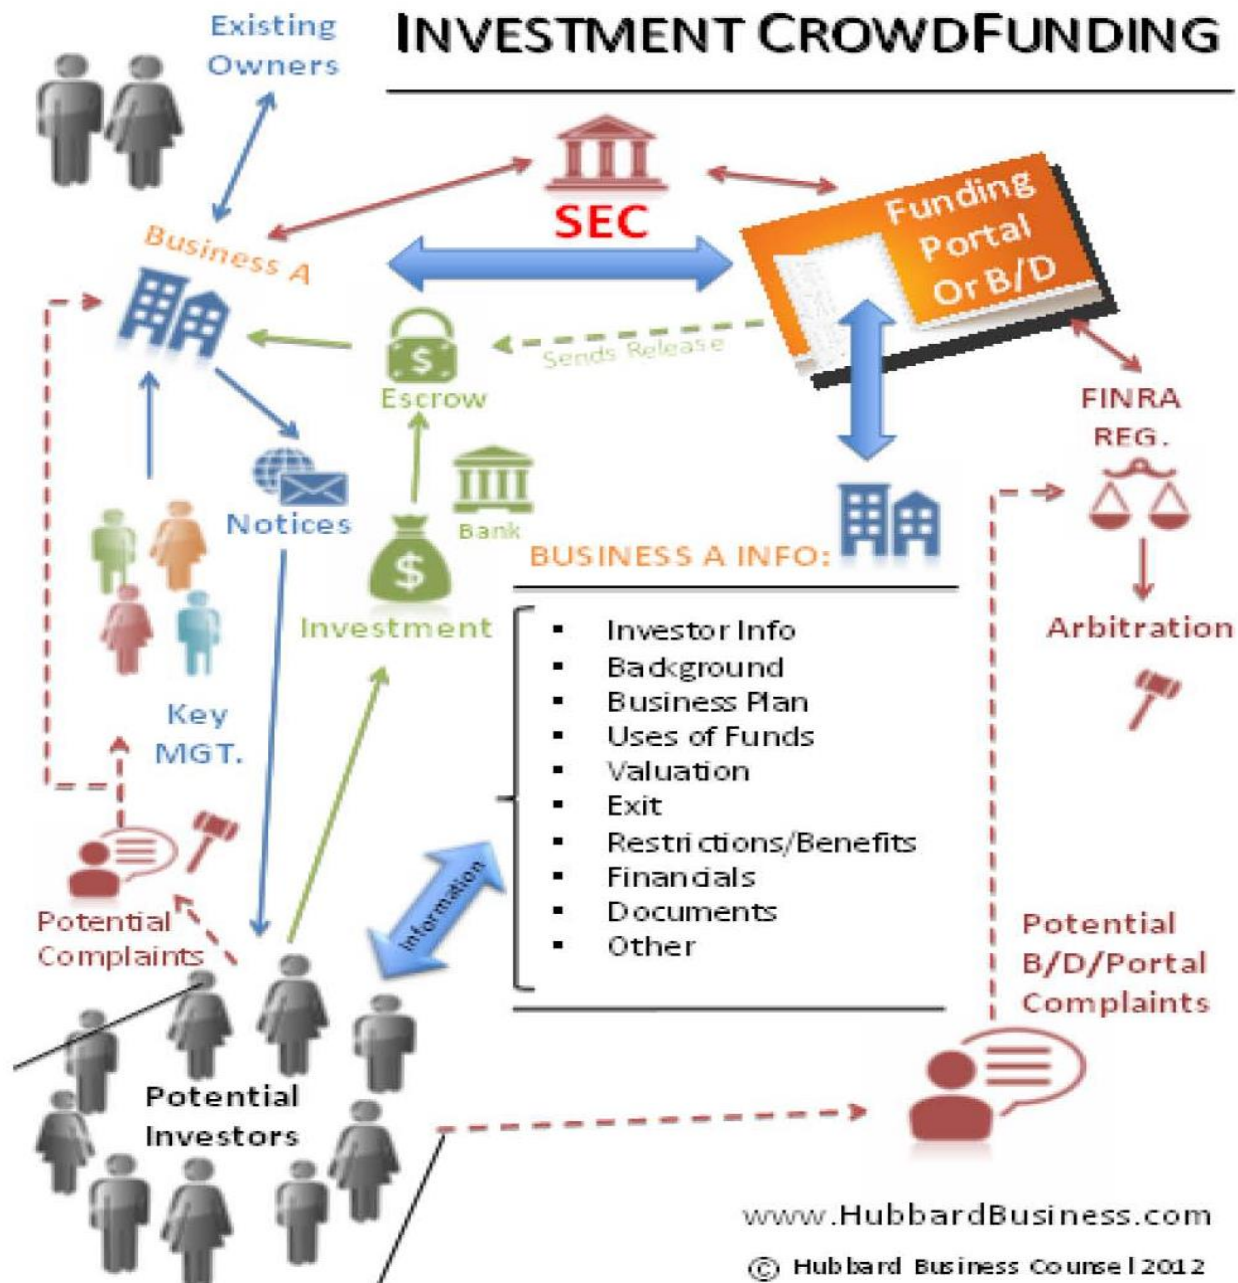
INVESTMENT CROWDFUNDING

Existing Owners

SEC

Funding Portal Or B/D

Business A

Sends Release

Escrow

FINRA REG.

Notices

Bank

BUSINESS A INFO:

Investment

- Investor Info
- Background
- Business Plan
- Uses of Funds
- Valuation
- Exit
- Restrictions/Benefits
- Financials
- Documents
- Other

Arbitration

Key MGT.

Information

Potential Complaints

Potential B/D/Portal Complaints

Potential Investors

www.HubbardBusiness.com

© Hubbard Business Counsel 2012